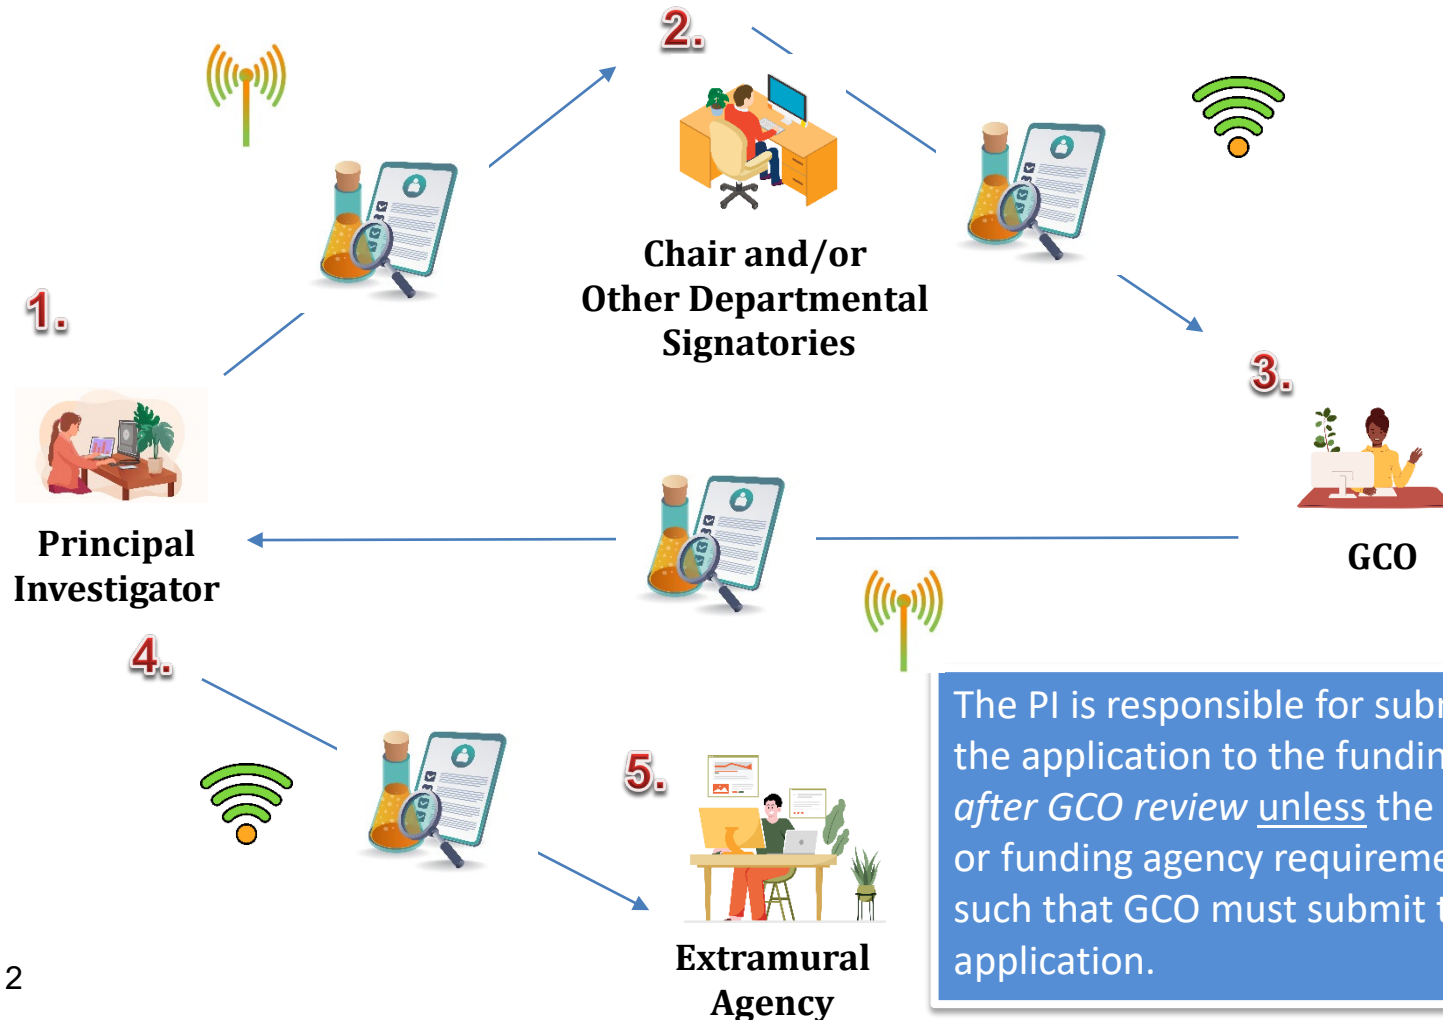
2.

Chair and/or Other Departmental Signatories

1.

Principal Investigator

3.

GCO

4.

5.

Extramural Agency

The PI is responsible for subr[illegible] the application to the fundin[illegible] *after GCO review* unless the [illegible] or funding agency requireme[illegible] such that GCO must submit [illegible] application.

2